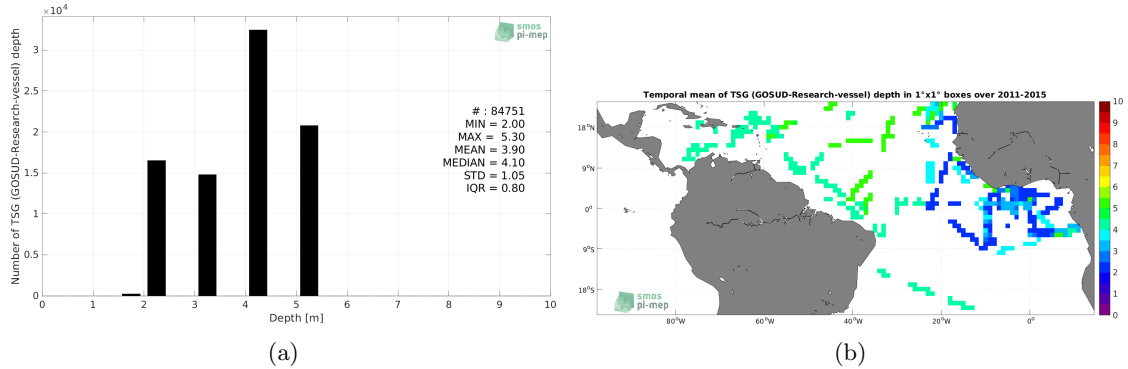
$\times10^4$

smos pi-mep

Number of TSG (GOSUD-Research-vessel) depth

3
2.5
2
1.5
1
0.5
0

# : 84751
MIN = 2.00
MAX = 5.30
MEAN = 3.90
MEDIAN = 4.10
STD = 1.05
IQR = 0.80

0 1 2 3 4 5 6 7 8 9 10
Depth [m]

(a)

Temporal mean of TSG (GOSUD-Research-vessel) depth in 1°x1° boxes over 2011-2015

18°N
9°N
0°
9°S
18°S

smos pi-mep

80°W 60°W 40°W 20°W 0°

10
9
8
7
6
5
4
3
2
1
0

(b)